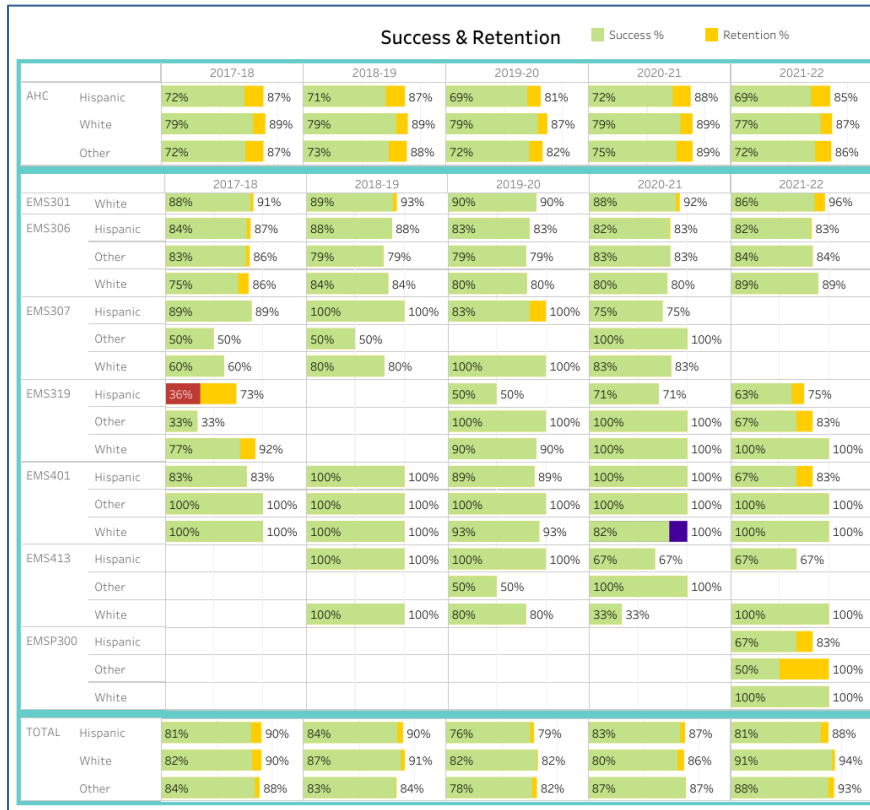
Success & Retention

Success %   Retention %

| | | 2017-18 | 2018-19 | 2019-20 | 2020-21 | 2021-22 |
|---|---|---|---|---|---|---|
| AHC | Hispanic | 72% 87% | 71% 87% | 69% 81% | 72% 88% | 69% 85% |
| | White | 79% 89% | 79% 89% | 79% 87% | 79% 89% | 77% 87% |
| | Other | 72% 87% | 73% 88% | 72% 82% | 75% 89% | 72% 86% |

| | | 2017-18 | 2018-19 | 2019-20 | 2020-21 | 2021-22 |
|---|---|---|---|---|---|---|
| EMS301 | White | 88% 91% | 89% 93% | 90% 90% | 88% 92% | 86% 96% |
| EMS306 | Hispanic | 84% 87% | 88% 88% | 83% 83% | 82% 83% | 82% 83% |
| | Other | 83% 86% | 79% 79% | 79% 79% | 83% 83% | 84% 84% |
| | White | 75% 86% | 84% 84% | 80% 80% | 80% 80% | 89% 89% |
| EMS307 | Hispanic | 89% 89% | 100% 100% | 83% 100% | 75% 75% | |
| | Other | 50% 50% | 50% 50% | | 100% 100% | |
| | White | 60% 60% | 80% 80% | 100% 100% | 83% 83% | |
| EMS319 | Hispanic | 36% 73% | | 50% 50% | 71% 71% | 63% 75% |
| | Other | 33% 33% | | 100% 100% | 100% 100% | 67% 83% |
| | White | 77% 92% | | 90% 90% | 100% 100% | 100% 100% |
| EMS401 | Hispanic | 83% 83% | 100% 100% | 89% 89% | 100% 100% | 67% 83% |
| | Other | 100% 100% | 100% 100% | 100% 100% | 100% 100% | 100% 100% |
| | White | 100% 100% | 100% 100% | 93% 93% | 82% 100% | 100% 100% |
| EMS413 | Hispanic | | 100% 100% | 100% 100% | 67% 67% | 67% 67% |
| | Other | | | 50% 50% | 100% 100% | |
| | White | | 100% 100% | 80% 80% | 33% 33% | 100% 100% |
| EMSP300 | Hispanic | | | | | 67% 83% |
| | Other | | | | | 50% 100% |
| | White | | | | | 100% 100% |

| | | | | | | |
|---|---|---|---|---|---|---|
| TOTAL | Hispanic | 81% 90% | 84% 90% | 76% 79% | 83% 87% | 81% 88% |
| | White | 82% 90% | 87% 91% | 82% 82% | 80% 86% | 91% 94% |
| | Other | 84% 88% | 83% 84% | 78% 82% | 87% 87% | 88% 93% |